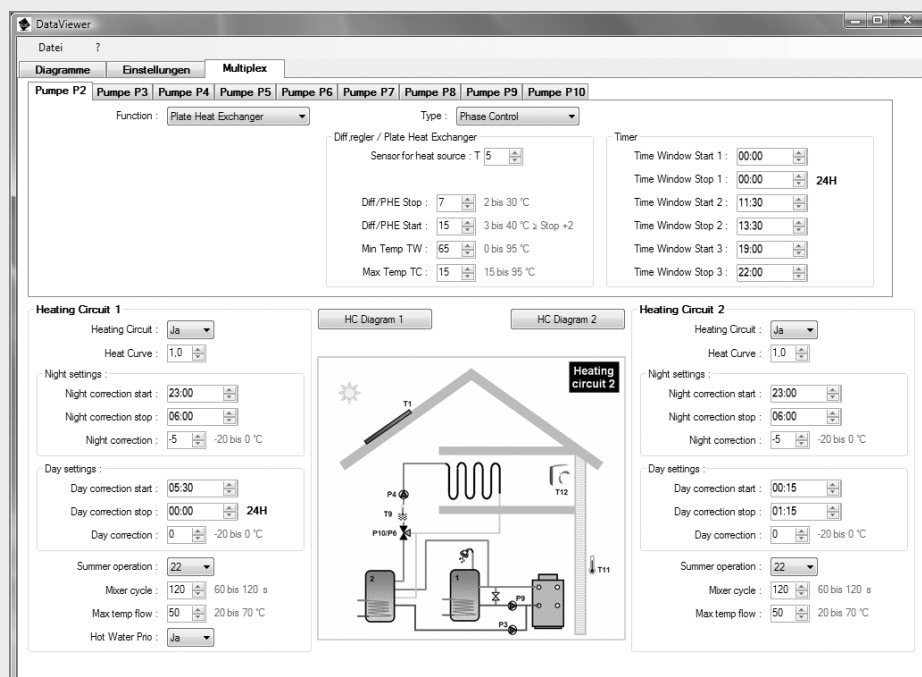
DataViewer

Datei ?

Diagramme | Einstellungen | Multiplex

Pumpe P2 | Pumpe P3 | Pumpe P4 | Pumpe P5 | Pumpe P6 | Pumpe P7 | Pumpe P8 | Pumpe P9 | Pumpe P10

Function : Plate Heat Exchanger

Type : Phase Control

Diff,regler / Plate Heat Exchanger

Sensor for heat source : T 5

Diff/PHE Stop : 7 2 bis 30 °C

Diff/PHE Start : 15 3 bis 40 °C ≥ Stop +2

Min Temp TW : 65 0 bis 95 °C

Max Temp TC : 15 15 bis 95 °C

Timer

Time Window Start 1 : 00:00

Time Window Stop 1 : 00:00 24H

Time Window Start 2 : 11:30

Time Window Stop 2 : 13:30

Time Window Start 3 : 19:00

Time Window Stop 3 : 22:00

Heating Circuit 1

Heating Circuit : Ja

Heat Curve : 1,0

Night settings :

Night correction start : 23:00

Night correction stop : 06:00

Night correction : -5 -20 bis 0 °C

Day settings :

Day correction start : 05:30

Day correction stop : 00:00 24H

Day correction : 0 -20 bis 0 °C

Summer operation : 22

Mixer cycle : 120 60 bis 120 s

Max temp flow : 50 20 bis 70 °C

Hot Water Prio : Ja

HC Diagram 1

HC Diagram 2

Heating circuit 2

T1

P4

T9

P10/P6

T12

T11

2

1

P9

P3

Heating Circuit 2

Heating Circuit : Ja

Heat Curve : 1,0

Night settings :

Night correction start : 23:00

Night correction stop : 06:00

Night correction : -5 -20 bis 0 °C

Day settings :

Day correction start : 00:15

Day correction stop : 01:15

Day correction : 0 -20 bis 0 °C

Summer operation : 22

Mixer cycle : 120 60 bis 120 s

Max temp flow : 50 20 bis 70 °C